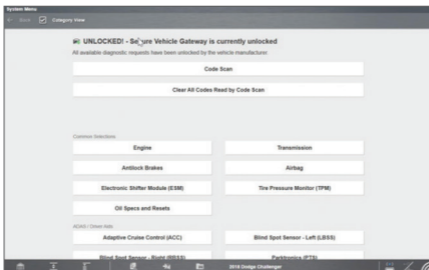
System Menu

Back Category View

UNLOCKED! - Secure Vehicle Gateway is currently unlocked

All available diagnostic requests have been unlocked by the vehicle manufacturer.

Code Scan

Clear All Codes Read by Code Scan

Common Selections

Engine

Transmission

Antilock Brakes

Airbag

Electronic Shifter Module (ESM)

Tire Pressure Monitor (TPM)

Oil Specs and Resets

ADAS / Driver Aids

Adaptive Cruise Control (ACC)

Blind Spot Sensor - Left (LBSS)

Blind Spot Sensor - Right (RBSS)

Parktronics (PTS)

2018 Dodge Challenger